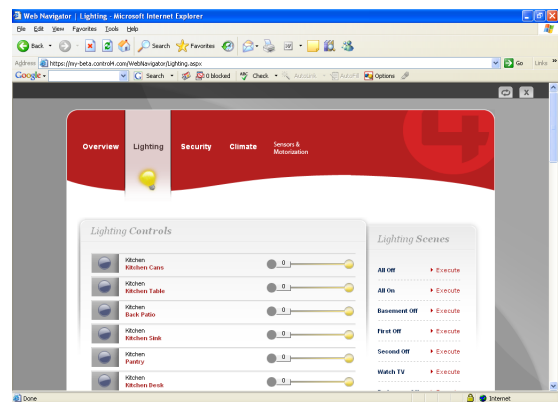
Web Navigator | Lighting - Microsoft Internet Explorer

File Edit View Favorites Tools Help

Back Search Favorites

Address https://my-beta.control4.com/WebNavigator/Lighting.aspx Go Links »

Google Search 0 blocked Check AutoLink AutoFill Options

Overview Lighting Security Climate Sensors & Motorization

Lighting Controls

Kitchen
Kitchen Cans
0

Kitchen
Kitchen Table
0

Kitchen
Back Patio
0

Kitchen
Kitchen Sink
0

Kitchen
Pantry
0

Kitchen
Kitchen Desk
0

Lighting Scenes

All Off ▸ Execute
All On ▸ Execute
Basement Off ▸ Execute
First Off ▸ Execute
Second Off ▸ Execute
Watch TV ▸ Execute

Done Internet